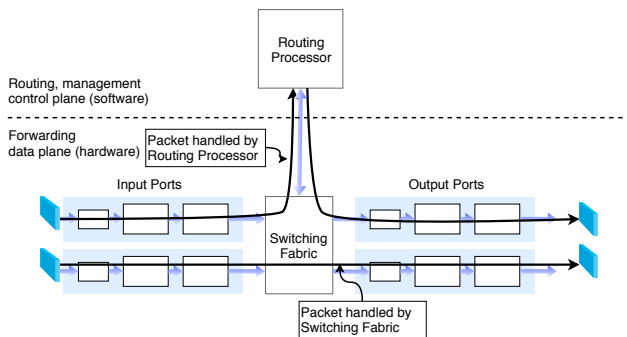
Routing Processor

Routing, management control plane (software)

Forwarding data plane (hardware)

Packet handled by Routing Processor

Input Ports

Output Ports

Switching Fabric

Packet handled by Switching Fabric